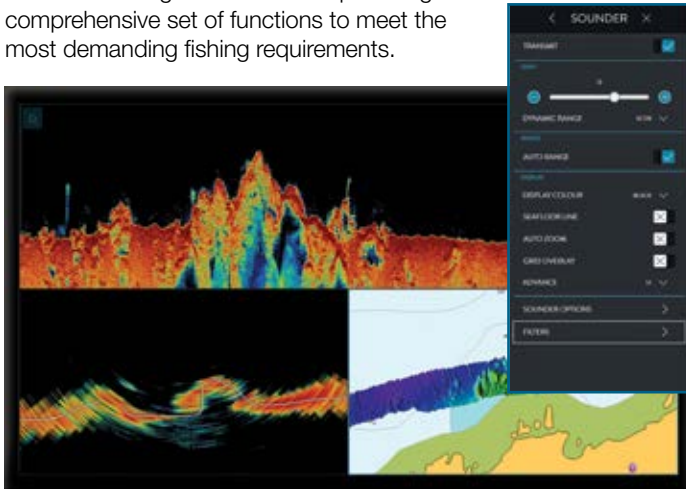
comprehensive set of functions to meet the most demanding fishing requirements.

< SOUNDER ×

TRANSMIT

GAIN

DYNAMIC RANGE

RANGE

AUTO RANGE

DISPLAY

DISPLAY COLOUR

SEAFLOOR LINE

AUTO ZOOM

GRID OVERLAY

ADVANCE

SOUNDER OPTIONS >

FILTERS >